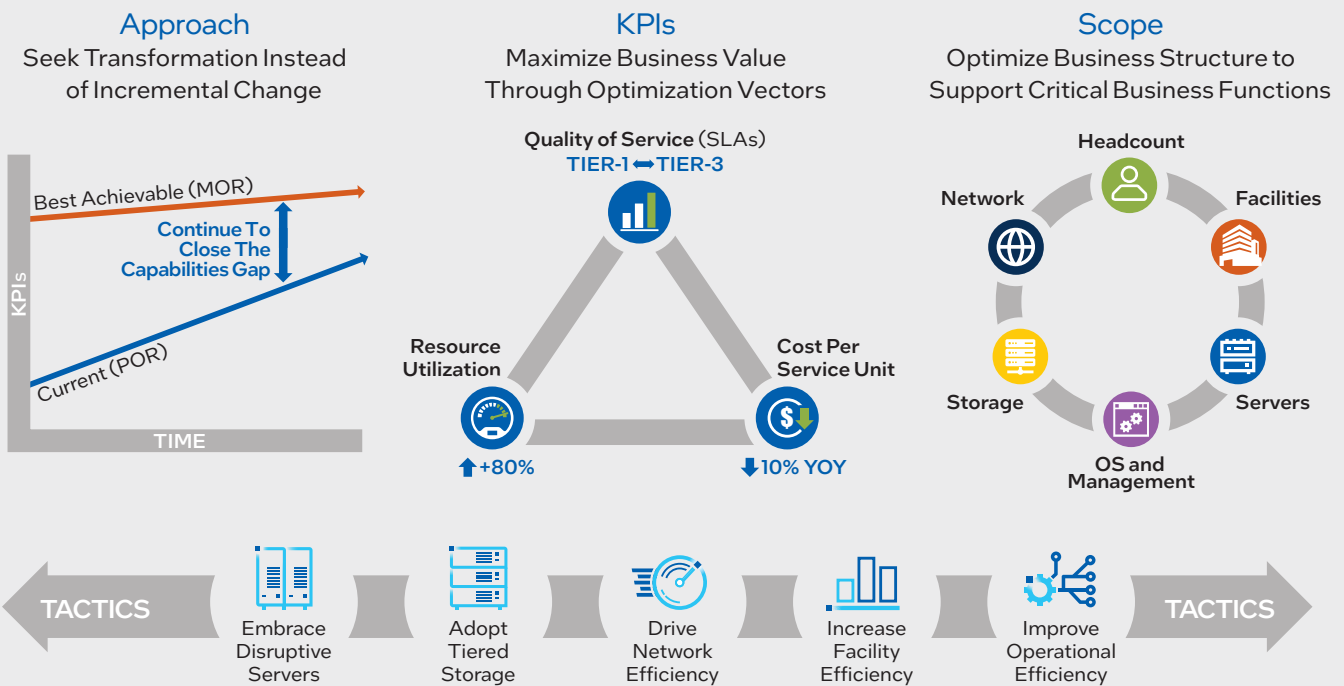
Approach
Seek Transformation Instead of Incremental Change

Best Achievable (MOR)
Continue To Close The Capabilities Gap
KPIs
Current (POR)
TIME

KPIs
Maximize Business Value Through Optimization Vectors

Quality of Service (SLAs)
TIER-1 ⟷ TIER-3

Resource Utilization
↑+80%

Cost Per Service Unit
↓10% YOY

Scope
Optimize Business Structure to Support Critical Business Functions

Headcount
Facilities
Servers
OS and Management
Storage
Network

TACTICS
Embrace Disruptive Servers
Adopt Tiered Storage
Drive Network Efficiency
Increase Facility Efficiency
Improve Operational Efficiency
TACTICS